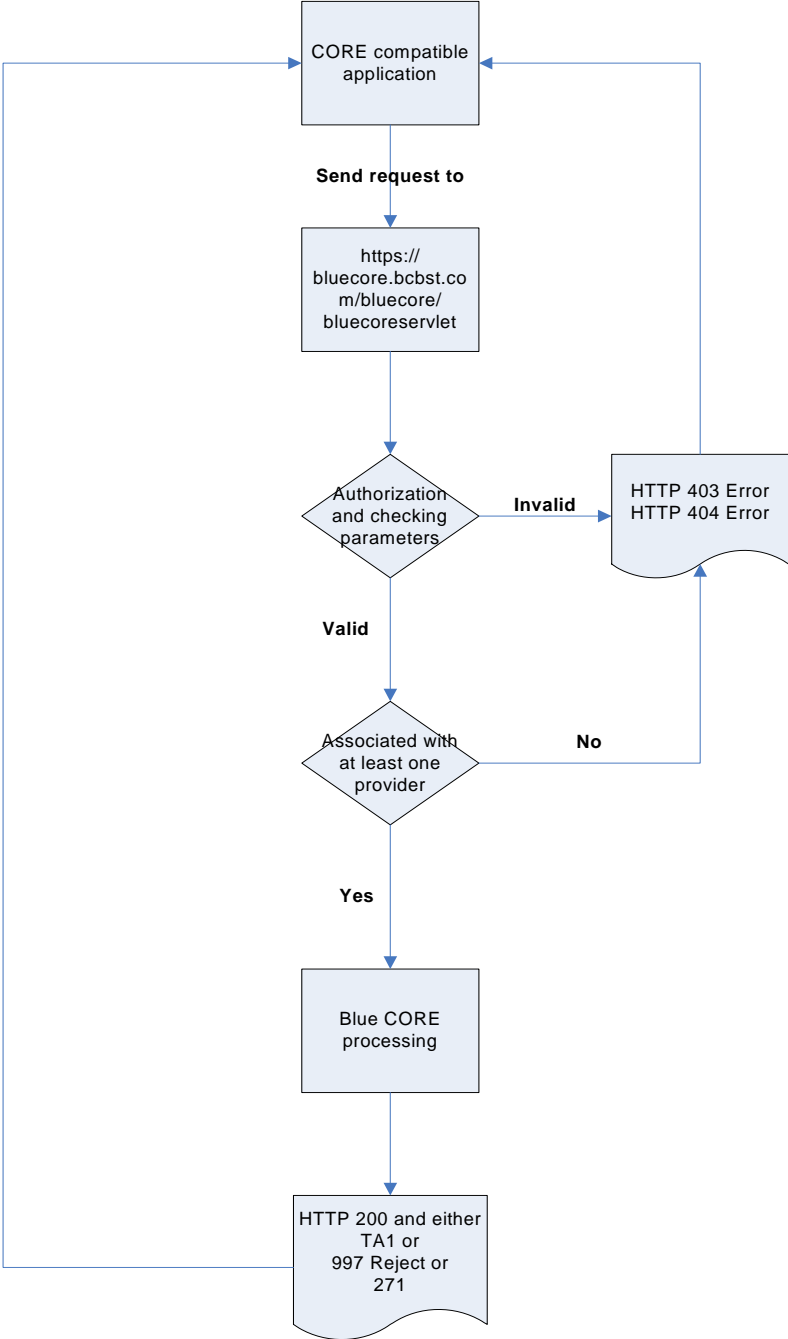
CORE compatible application

Send request to

https://bluecore.bcbst.com/bluecore/bluecoreservlet

Authorization and checking parameters

Invalid

HTTP 403 Error
HTTP 404 Error

Valid

Associated with at least one provider

No

Yes

Blue CORE processing

HTTP 200 and either TA1 or 997 Reject or 271